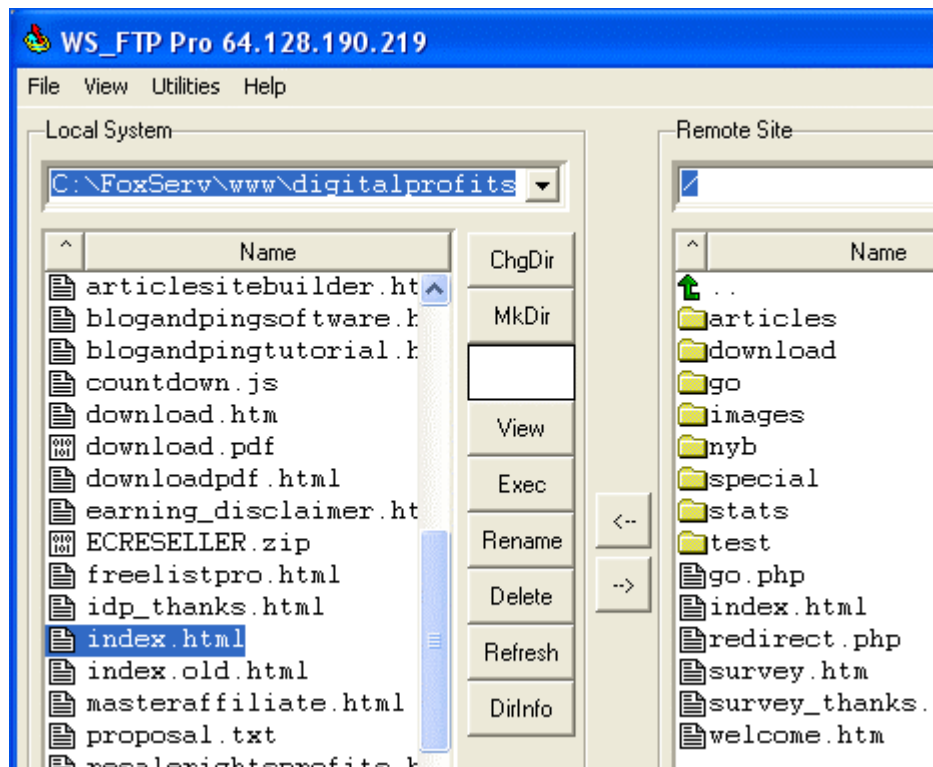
WS_FTP Pro 64.128.190.219

File View Utilities Help

Local System

C:\FoxServ\www\digitalprofits

Name

articlesitebuilder.ht
blogandpingsoftware.h
blogandpingtutorial.h
countdown.js
download.htm
download.pdf
downloadpdf.html
earning_disclaimer.ht
ECRESELLER.zip
freelistpro.html
idp_thanks.html
index.html
index.old.html
masteraffiliate.html
proposal.txt
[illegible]

ChgDir
MkDir
View
Exec
Rename
Delete
Refresh
DirInfo

<--
-->

Remote Site

/

Name

..
articles
download
go
images
nyb
special
stats
test
go.php
index.html
redirect.php
survey.htm
survey_thanks.
welcome.htm